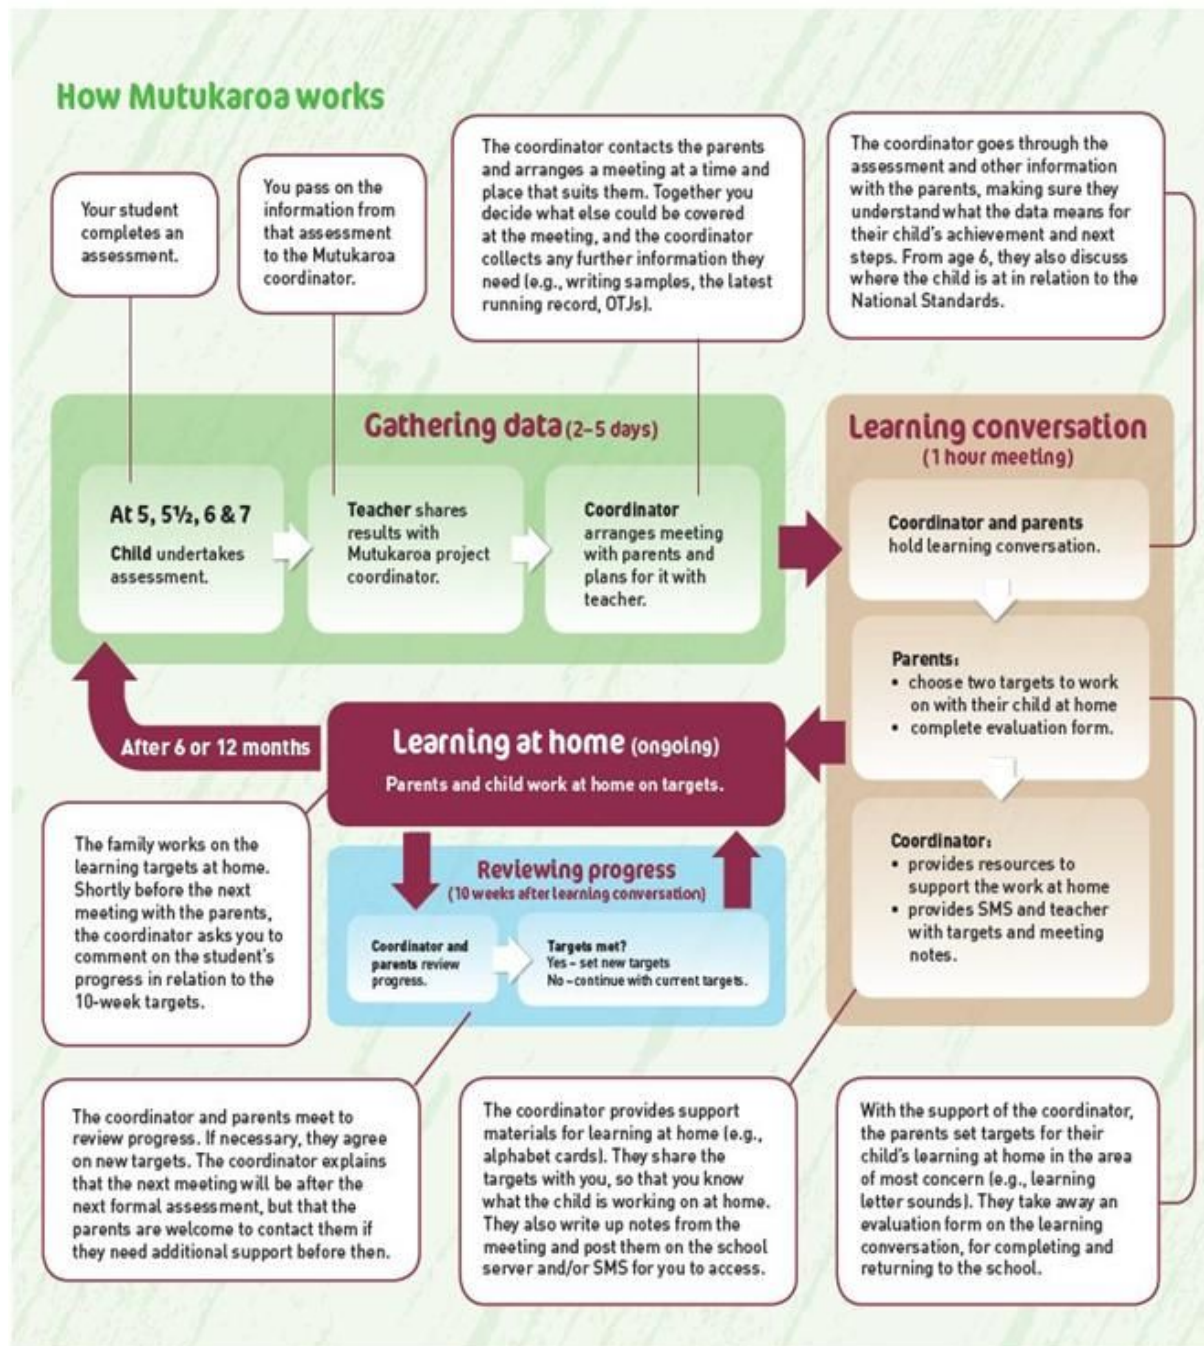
How Mutukaroa works

Your student completes an assessment.

You pass on the information from that assessment to the Mutukaroa coordinator.

The coordinator contacts the parents and arranges a meeting at a time and place that suits them. Together you decide what else could be covered at the meeting, and the coordinator collects any further information they need (e.g., writing samples, the latest running record, OTJs).

The coordinator goes through the assessment and other information with the parents, making sure they understand what the data means for their child's achievement and next steps. From age 6, they also discuss where the child is at in relation to the National Standards.

Gathering data (2–5 days)

At 5, 5½, 6 & 7
Child undertakes assessment.

Teacher shares results with Mutukaroa project coordinator.

Coordinator arranges meeting with parents and plans for it with teacher.

Learning conversation
(1 hour meeting)

Coordinator and parents hold learning conversation.

Parents:
• choose two targets to work on with their child at home
• complete evaluation form.

Coordinator:
• provides resources to support the work at home
• provides SMS and teacher with targets and meeting notes.

After 6 or 12 months

Learning at home (ongoing)
Parents and child work at home on targets.

Reviewing progress
(10 weeks after learning conversation)

Coordinator and parents review progress.

Targets met?
Yes – set new targets
No – continue with current targets.

The family works on the learning targets at home. Shortly before the next meeting with the parents, the coordinator asks you to comment on the student's progress in relation to the 10-week targets.

The coordinator and parents meet to review progress. If necessary, they agree on new targets. The coordinator explains that the next meeting will be after the next formal assessment, but that the parents are welcome to contact them if they need additional support before then.

The coordinator provides support materials for learning at home (e.g., alphabet cards). They share the targets with you, so that you know what the child is working on at home. They also write up notes from the meeting and post them on the school server and/or SMS for you to access.

With the support of the coordinator, the parents set targets for their child's learning at home in the area of most concern (e.g., learning letter sounds). They take away an evaluation form on the learning conversation, for completing and returning to the school.